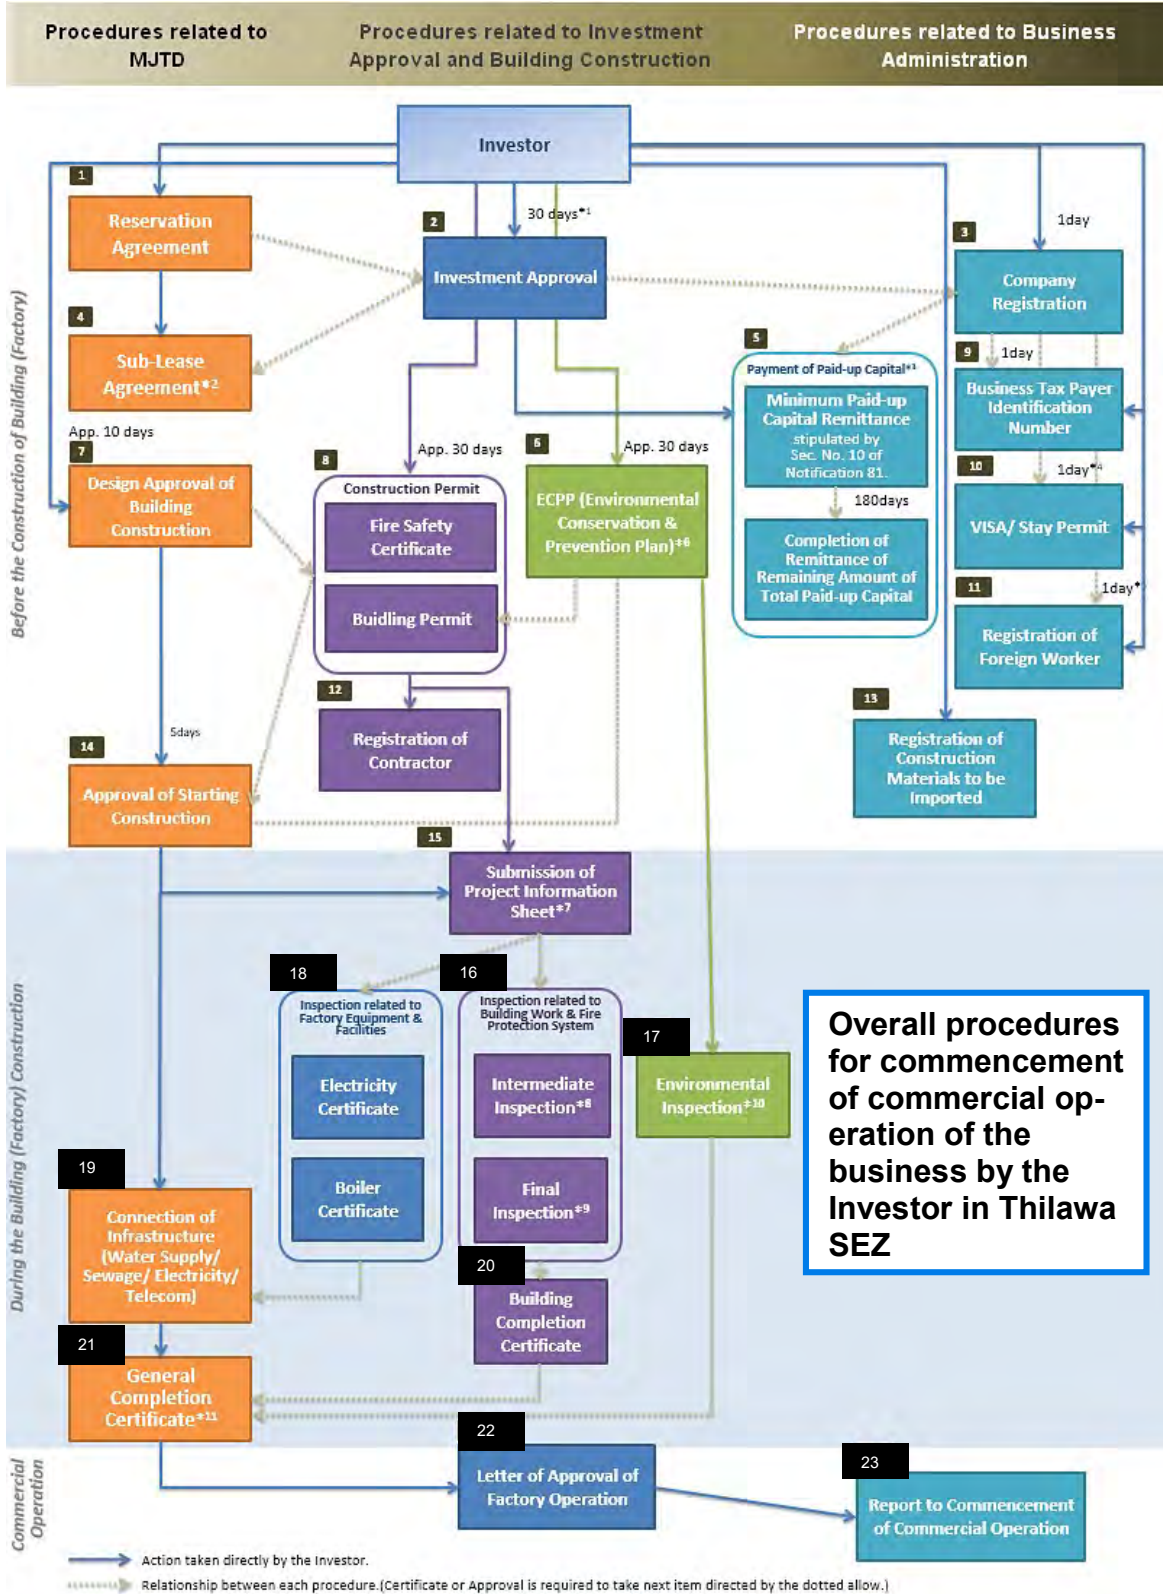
Procedures related to MJTD

Procedures related to Investment Approval and Building Construction

Procedures related to Business Administration

Investor

30 days*1

1day

1
Reservation Agreement

2
Investment Approval

3
Company Registration

4
Sub-Lease Agreement*2

5
Payment of Paid-up Capital*3

Minimum Paid-up Capital Remittance stipulated by Sec. No. 10 of Notification 81.

180days

Completion of Remittance of Remaining Amount of Total Paid-up Capital

9
1day

Business Tax Payer Identification Number

10
1day*4

VISA/ Stay Permit

11
1day*

Registration of Foreign Worker

App. 10 days

7
Design Approval of Building Construction

App. 30 days

8
Construction Permit

Fire Safety Certificate

Buidling Permit

6
App. 30 days

ECPP (Environmental Conservation & Prevention Plan)*6

12
Registration of Contractor

13
Registration of Construction Materials to be Imported

5days

14
Approval of Starting Construction

15
Submission of Project Information Sheet*7

Before the Construction of Building (Factory)

18
Inspection related to Factory Equipment & Facilities

Electricity Certificate

Boiler Certificate

16
Inspection related to Building Work & Fire Protection System

Intermediate Inspection*8

Final Inspection*9

17
Environmental Inspection*10

Overall procedures for commencement of commercial operation of the business by the Investor in Thilawa SEZ

19
Connection of Infrastructure (Water Supply/ Sewage/ Electricity/ Telecom)

20
Building Completion Certificate

21
General Completion Certificate*11

During the Building (Factory) Construction

22
Letter of Approval of Factory Operation

23
Report to Commencement of Commercial Operation

Commercial Operation

Action taken directly by the Investor.

Relationship between each procedure.(Certificate or Approval is required to take next item directed by the dotted allow.)